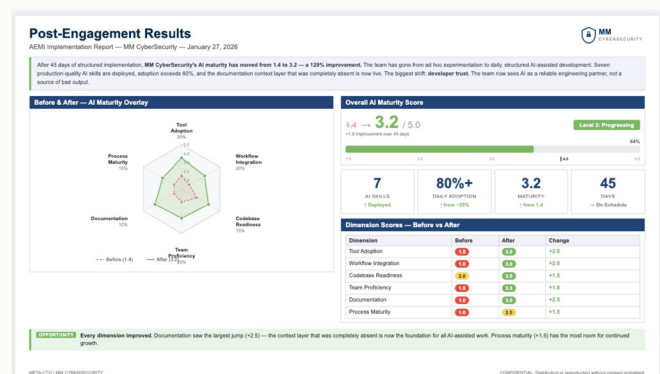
Post-Engagement Results

AEMI Implementation Report — MM CyberSecurity — January 27, 2026

MM CYBERSECURITY

After 45 days of structured implementation, MM CyberSecurity's AI maturity has moved from 1.4 to 3.2 — a 129% improvement. The team has gone from ad hoc experimentation to daily, structured AI-assisted development. Seven production-quality AI skills are deployed, adoption exceeds 80%, and the documentation context layer that was completely absent is now live. The biggest shift: developer trust. The team now sees AI as a reliable engineering partner, not a source of bad output.

Before & After — AI Maturity Overlay

Tool Adoption 20%

Workflow Integration 20%

Codebase Readiness 15%

Team Proficiency 20%

Documentation 10%

Process Maturity 15%

— Before (1.4) — After (3.2)

Overall AI Maturity Score

1.4 → 3.2 / 5.0

+1.8 improvement over 45 days

Level 3: Progressing

64%

1.0 2.0 3.0 4.0 5.0

| 7 | 80%+ | 3.2 | 45 |
|---|---|---|---|
| AI SKILLS | DAILY ADOPTION | MATURITY | DAYS |
| ↑ Deployed | ↑ from ~20% | ↑ from 1.4 | — On Schedule |

Dimension Scores — Before vs After

| Dimension | Before | After | Change |
|---|---|---|---|
| Tool Adoption | 1.5 | 3.5 | +2.0 |
| Workflow Integration | 1.0 | 3.0 | +2.0 |
| Codebase Readiness | 2.0 | 3.5 | +1.5 |
| Team Proficiency | 1.5 | 3.3 | +1.8 |
| Documentation | 1.0 | 3.5 | +2.5 |
| Process Maturity | 1.0 | 2.5 | +1.5 |

OPPORTUNITY Every dimension improved. Documentation saw the largest jump (+2.5) — the context layer that was completely absent is now the foundation for all AI-assisted work. Process maturity (+1.5) has the most room for continued growth.

META CTO | MM CYBERSECURITY

CONFIDENTIAL · Distribution or reproduction without consent prohibited